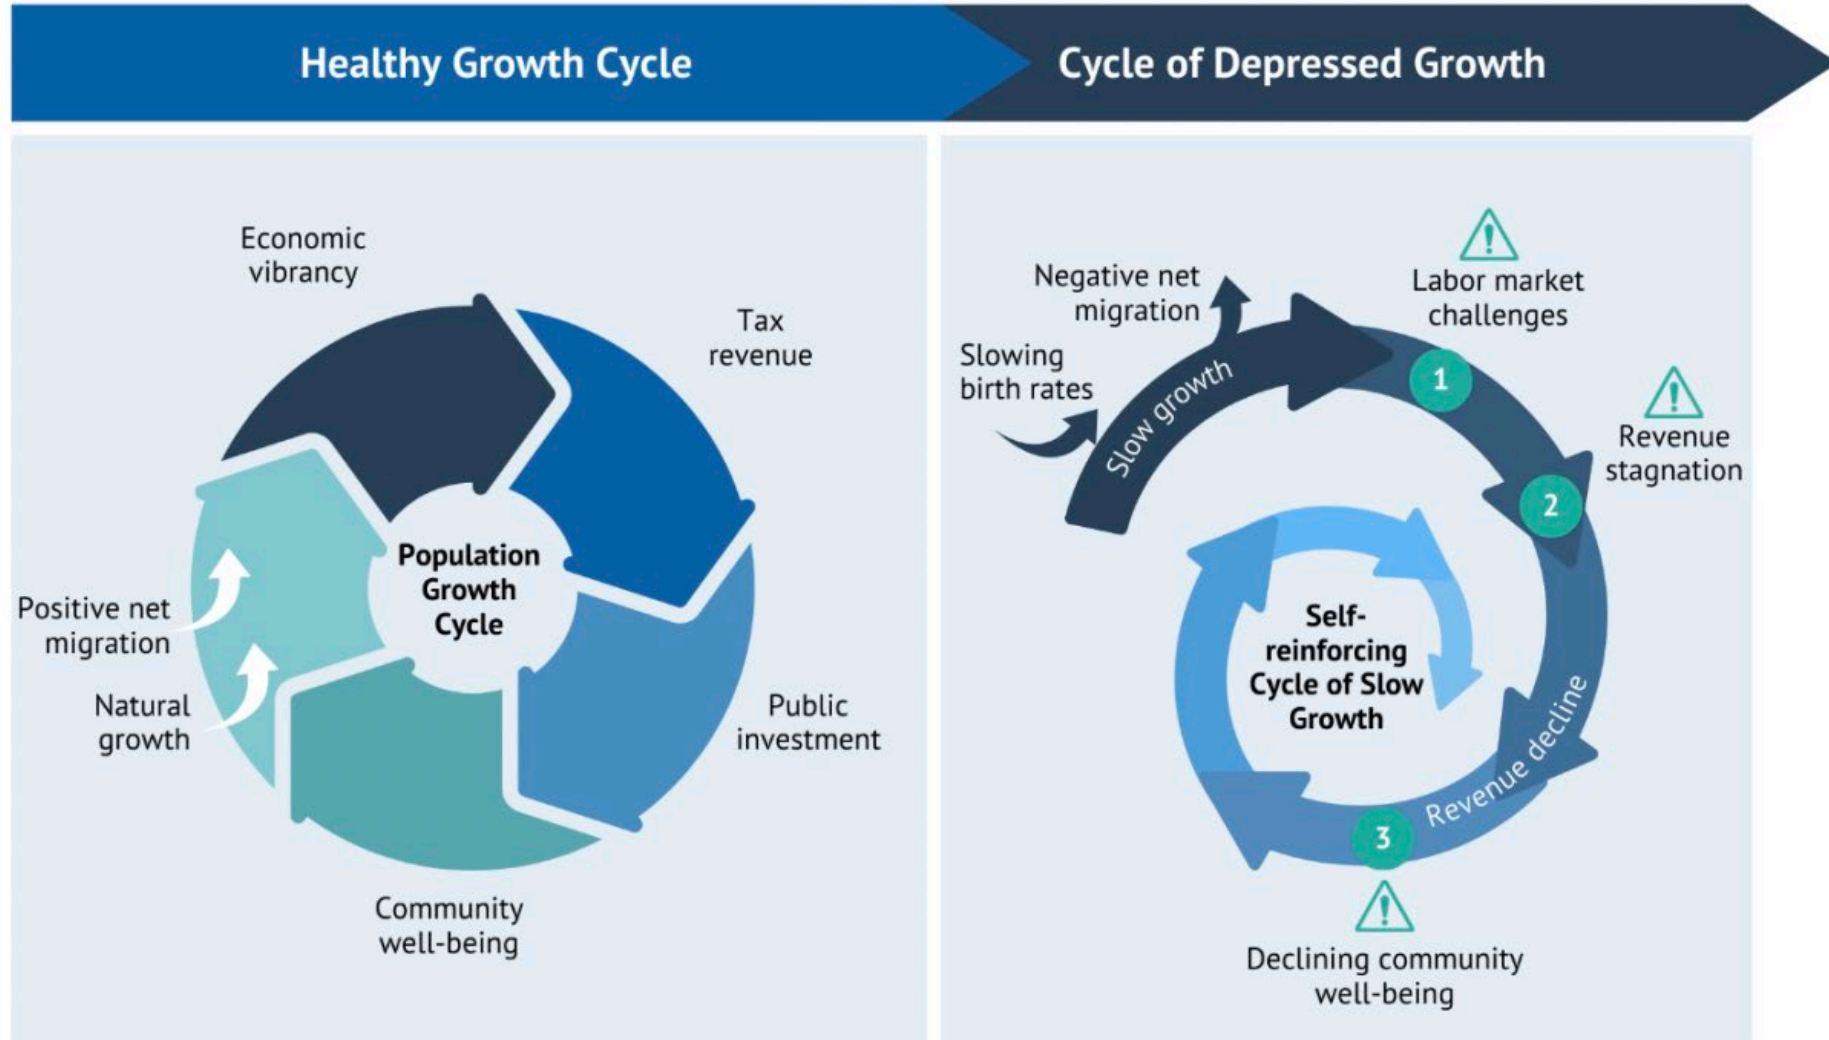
Healthy Growth Cycle

Cycle of Depressed Growth

Economic vibrancy

Tax revenue

Population Growth Cycle

Positive net migration

Natural growth

Public investment

Community well-being

Negative net migration

Slowing birth rates

Slow growth

Labor market challenges

1

Revenue stagnation

2

Self-reinforcing Cycle of Slow Growth

Revenue decline

3

Declining community well-being